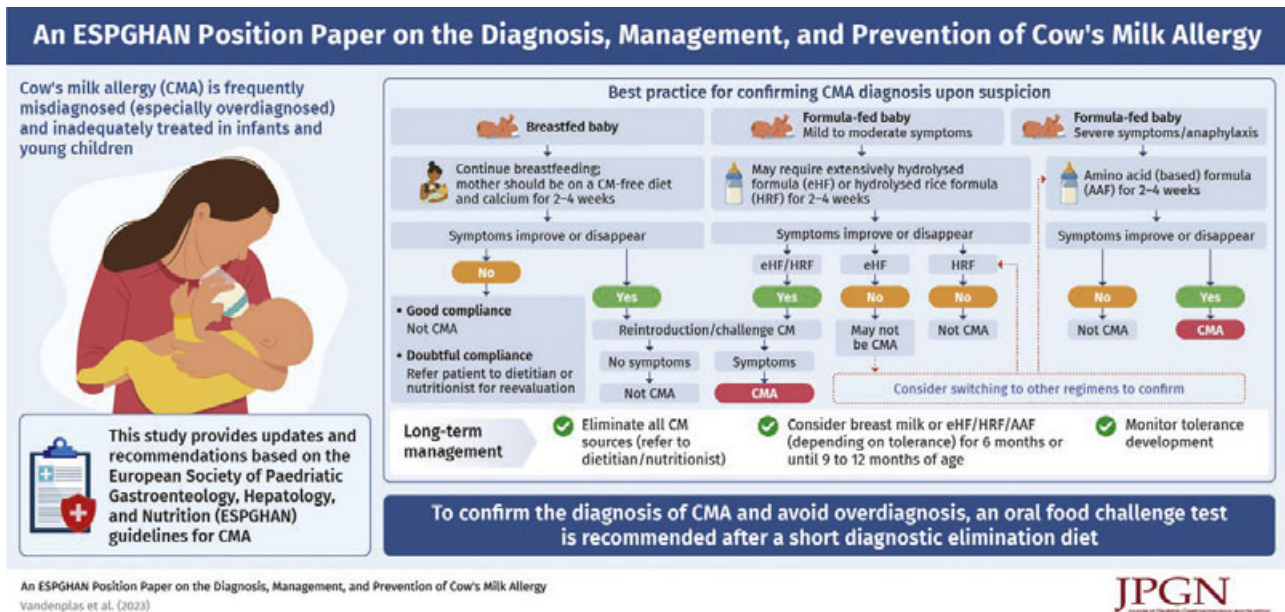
An ESPGHAN Position Paper on the Diagnosis, Management, and Prevention of Cow's Milk Allergy

Cow's milk allergy (CMA) is frequently misdiagnosed (especially overdiagnosed) and inadequately treated in infants and young children

This study provides updates and recommendations based on the European Society of Paediatric Gastroenteology, Hepatology, and Nutrition (ESPGHAN) guidelines for CMA

Best practice for confirming CMA diagnosis upon suspicion

Breastfed baby

Continue breastfeeding; mother should be on a CM-free diet and calcium for 2–4 weeks

Symptoms improve or disappear

No

• Good compliance
Not CMA

• Doubtful compliance
Refer patient to dietitian or nutritionist for reevaluation

Yes

Reintroduction/challenge CM

No symptoms

Not CMA

Symptoms

CMA

Formula-fed baby
Mild to moderate symptoms

May require extensively hydrolysed formula (eHF) or hydrolysed rice formula (HRF) for 2–4 weeks

Symptoms improve or disappear

eHF/HRF

Yes

eHF

No

May not be CMA

HRF

No

Not CMA

Formula-fed baby
Severe symptoms/anaphylaxis

Amino acid (based) formula (AAF) for 2–4 weeks

Symptoms improve or disappear

No

Not CMA

Yes

CMA

Consider switching to other regimens to confirm

Long-term management

Eliminate all CM sources (refer to dietitian/nutritionist)

Consider breast milk or eHF/HRF/AAF (depending on tolerance) for 6 months or until 9 to 12 months of age

Monitor tolerance development

To confirm the diagnosis of CMA and avoid overdiagnosis, an oral food challenge test is recommended after a short diagnostic elimination diet

An ESPGHAN Position Paper on the Diagnosis, Management, and Prevention of Cow's Milk Allergy
Vandenplas et al. (2023)

JPGN